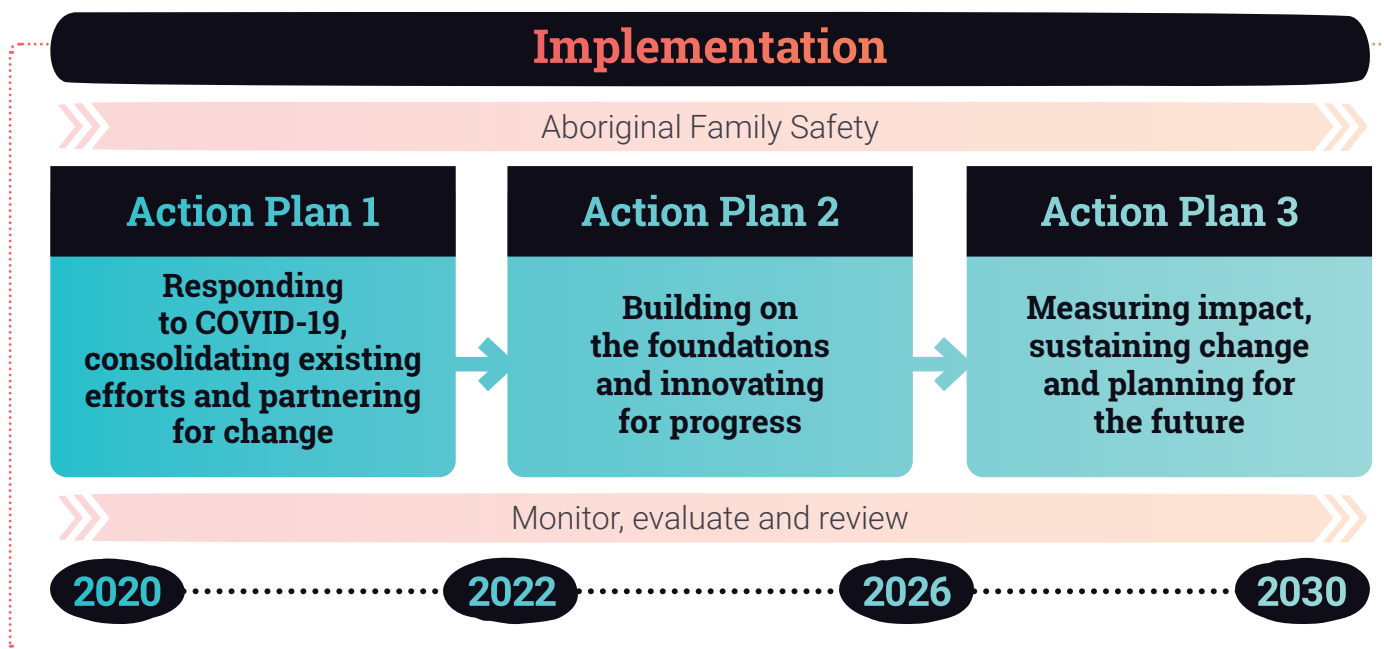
Implementation

Aboriginal Family Safety

Action Plan 1

Responding to COVID-19, consolidating existing efforts and partnering for change

Action Plan 2

Building on the foundations and innovating for progress

Action Plan 3

Measuring impact, sustaining change and planning for the future

Monitor, evaluate and review

2020

2022

2026

2030